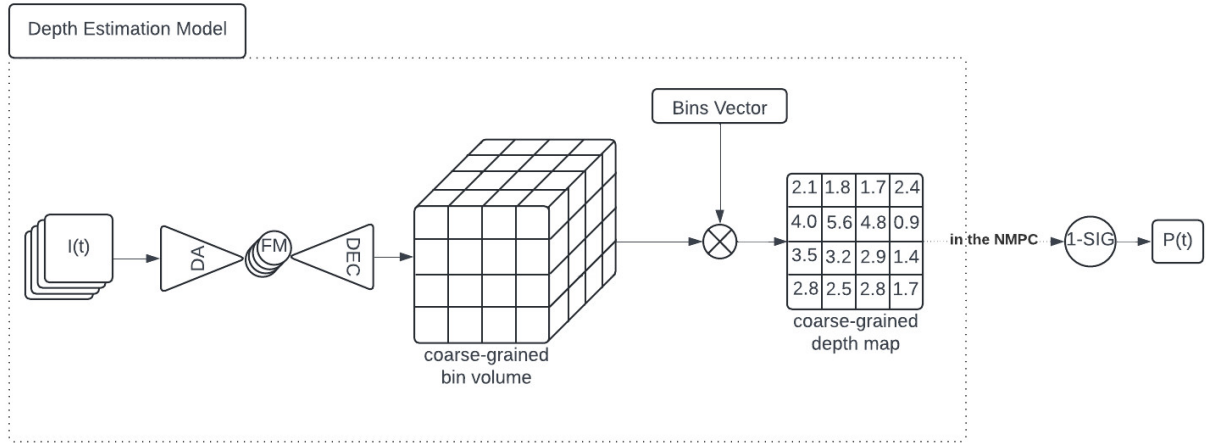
Depth Estimation Model

Bins Vector

I(t)

DA

FM

DEC

coarse-grained bin volume

| 2.1 | 1.8 | 1.7 | 2.4 |
|---|---|---|---|
| 4.0 | 5.6 | 4.8 | 0.9 |
| 3.5 | 3.2 | 2.9 | 1.4 |
| 2.8 | 2.5 | 2.8 | 1.7 |

coarse-grained depth map

in the NMPC

1-SIG

P(t)